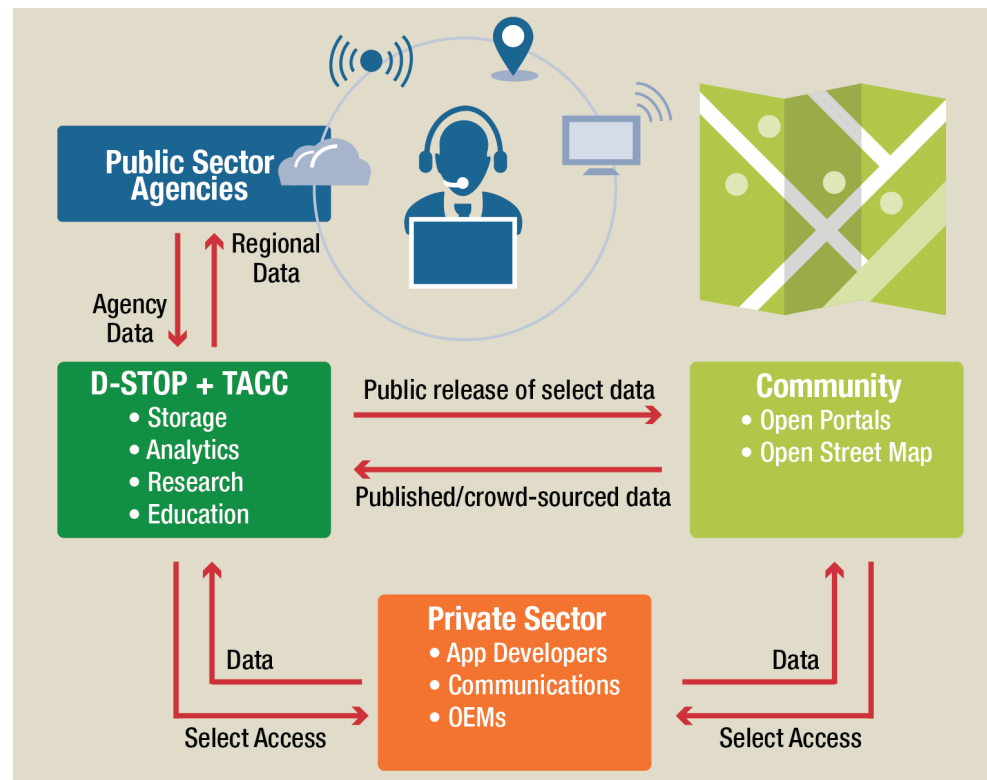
Public Sector Agencies

Regional Data

Agency Data

D-STOP + TACC
• Storage
• Analytics
• Research
• Education

Public release of select data

Published/crowd-sourced data

Community
• Open Portals
• Open Street Map

Data

Select Access

Private Sector
• App Developers
• Communications
• OEMs

Data

Select Access